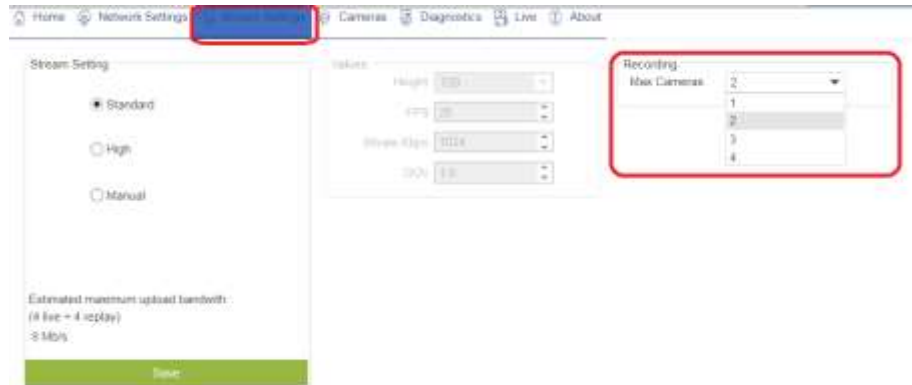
Home   Network Settings   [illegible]   Cameras   Diagnostics   Live   About

Stream Setting

Standard

High

Manual

Estimated maximum upload bandwidth:
(4 live + 4 replay)
8 Mb/s

Save

Values
Height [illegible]
FPS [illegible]
Stream Kbps 1024
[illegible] 1.0

Recording
Max Cameras 2
1
2
3
4